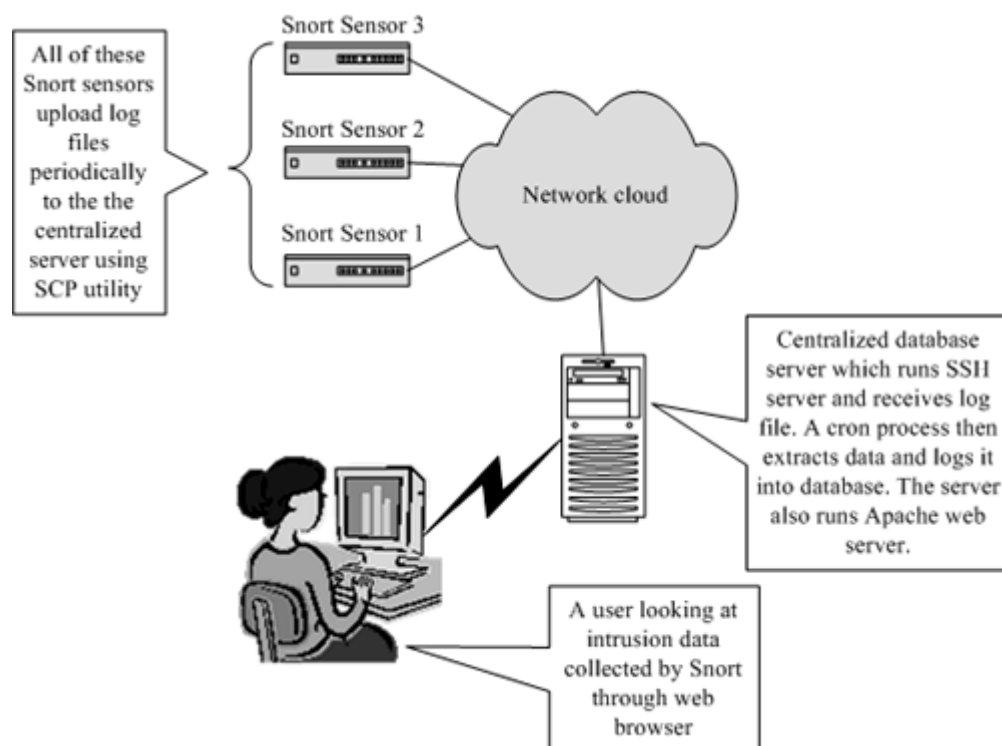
All of these Snort sensors upload log files periodically to the the centralized server using SCP utility

Snort Sensor 3

Snort Sensor 2

Snort Sensor 1

Network cloud

Centralized database server which runs SSH server and receives log file. A cron process then extracts data and logs it into database. The server also runs Apache web server.

A user looking at intrusion data collected by Snort through web browser